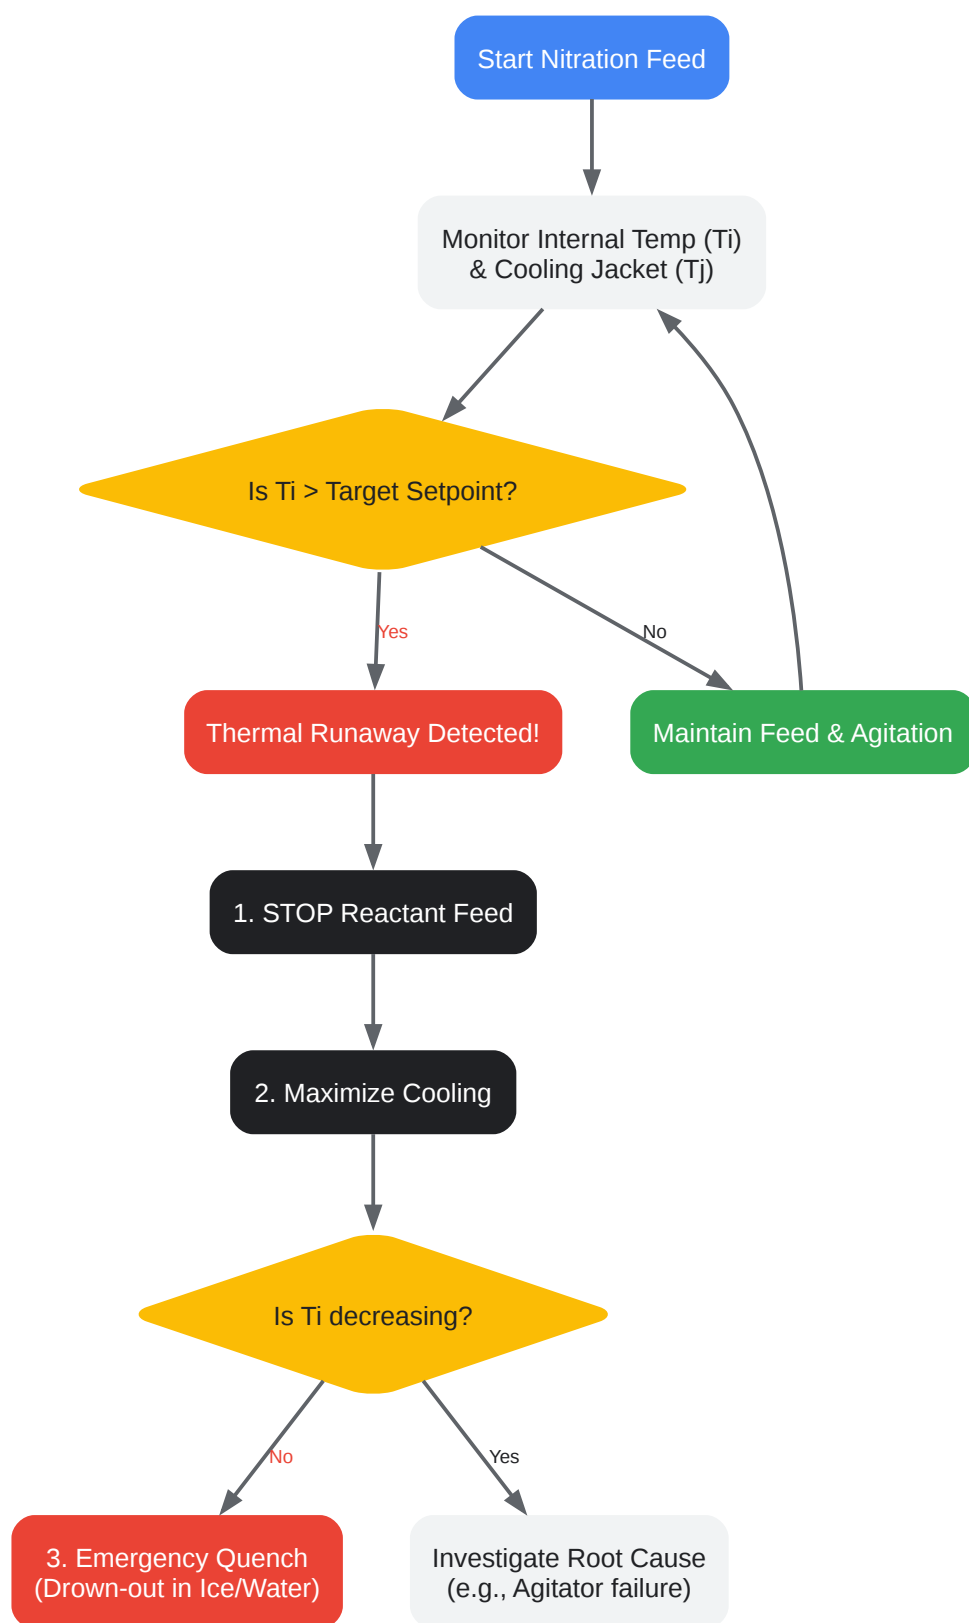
Start Nitration Feed

Monitor Internal Temp (Ti) & Cooling Jacket (Tj)

Is Ti > Target Setpoint?

Yes

No

Thermal Runaway Detected!

Maintain Feed & Agitation

1. STOP Reactant Feed

2. Maximize Cooling

Is Ti decreasing?

No

Yes

3. Emergency Quench (Drown-out in Ice/Water)

Investigate Root Cause (e.g., Agitator failure)